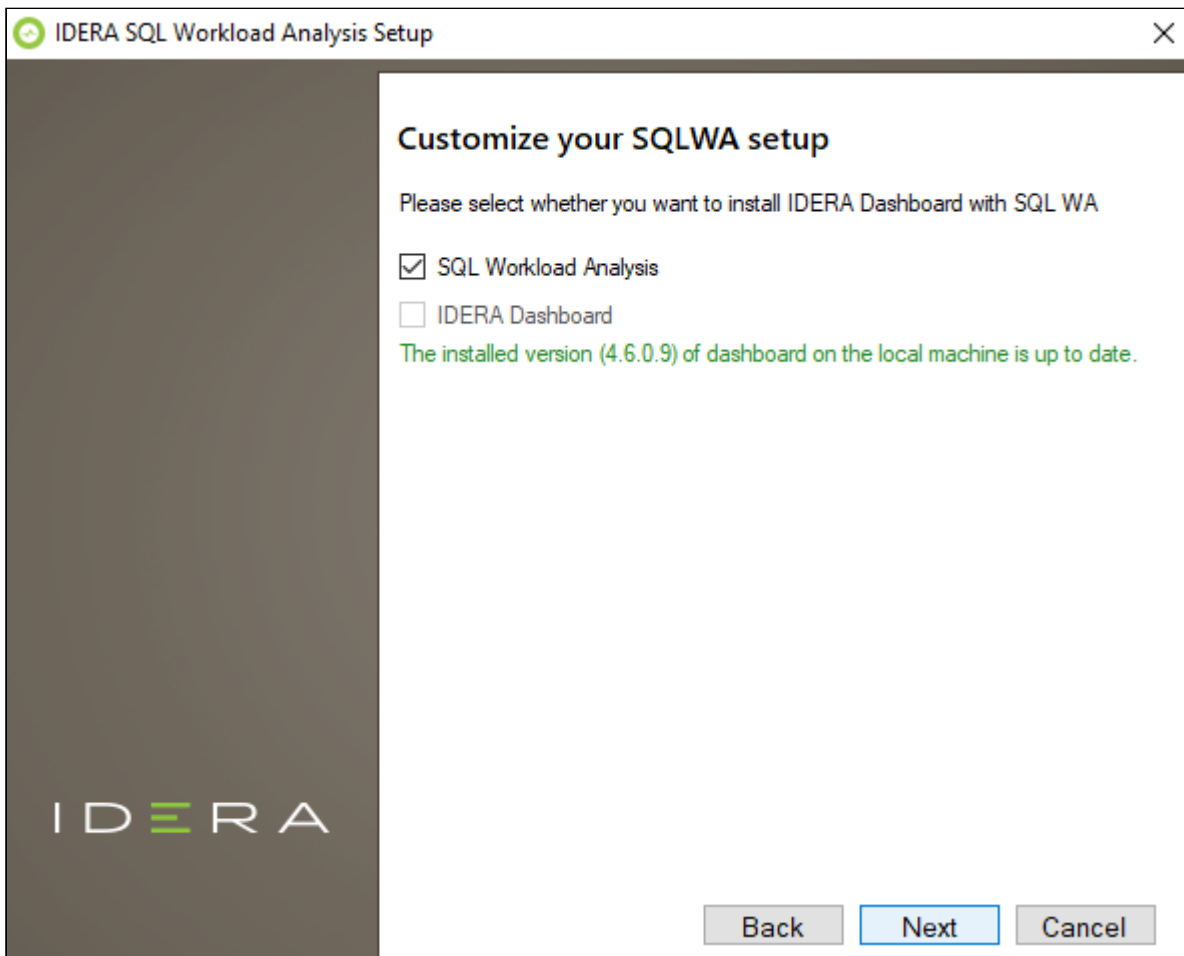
IDERA SQL Workload Analysis Setup

Customize your SQLWA setup

Please select whether you want to install IDERA Dashboard with SQL WA

SQL Workload Analysis

IDERA Dashboard

The installed version (4.6.0.9) of dashboard on the local machine is up to date.

IDERA

Back Next Cancel